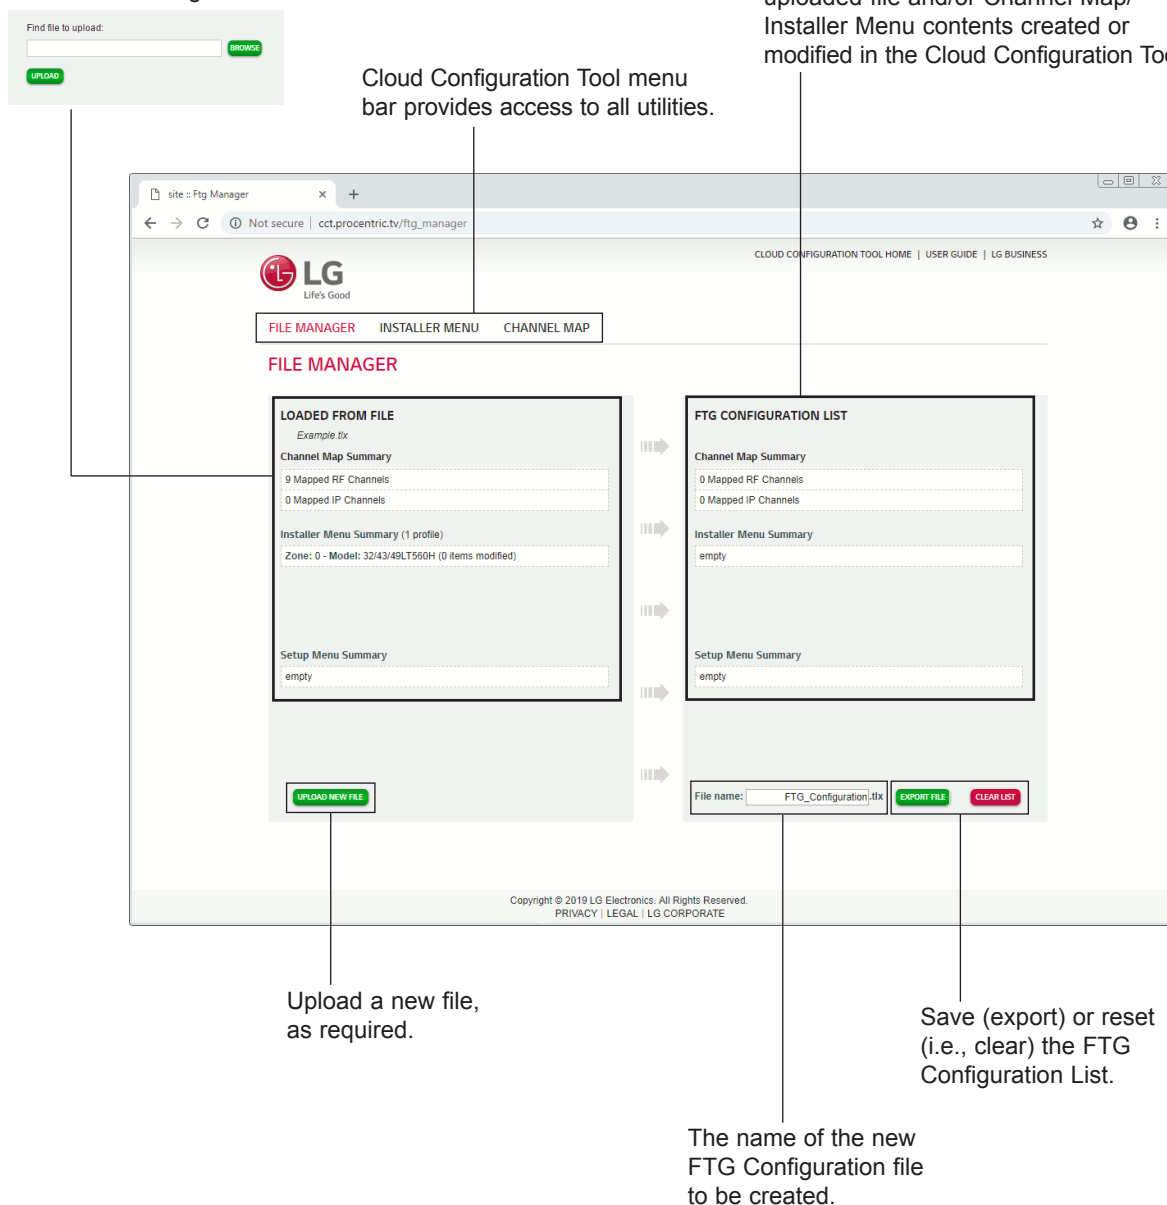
Find file to upload:

BROWSE

UPLOAD

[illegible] uploaded file and/or Channel Map/ Installer Menu contents created or modified in the Cloud Configuration To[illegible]

Cloud Configuration Tool menu bar provides access to all utilities.

site :: Ftg Manager ×

Not secure | cct.procentric.tv/ftg_manager

CLOUD CONFIGURATION TOOL HOME | USER GUIDE | LG BUSINESS

LG
Life's Good

FILE MANAGER INSTALLER MENU CHANNEL MAP

FILE MANAGER

LOADED FROM FILE
Example.tlx
Channel Map Summary
9 Mapped RF Channels
0 Mapped IP Channels
Installer Menu Summary (1 profile)
Zone: 0 - Model: 32/43/49LT560H (0 items modified)
Setup Menu Summary
empty

FTG CONFIGURATION LIST
Channel Map Summary
0 Mapped RF Channels
0 Mapped IP Channels
Installer Menu Summary
empty
Setup Menu Summary
empty

UPLOAD NEW FILE

File name: FTG_Configuration .tlx

EXPORT FILE

CLEAR LIST

Copyright © 2019 LG Electronics. All Rights Reserved.
PRIVACY | LEGAL | LG CORPORATE

Upload a new file, as required.

Save (export) or reset (i.e., clear) the FTG Configuration List.

The name of the new FTG Configuration file to be created.